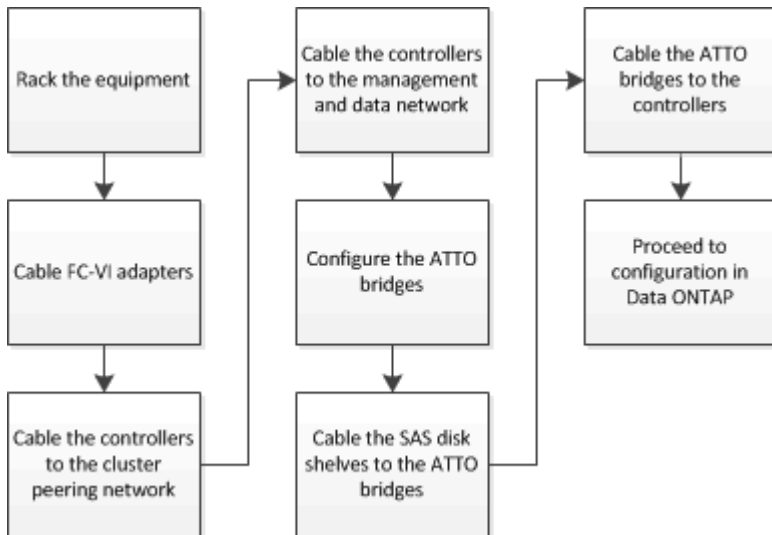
Rack the equipment

Cable FC-VI adapters

Cable the controllers to the cluster peering network

Cable the controllers to the management and data network

Configure the ATTO bridges

Cable the SAS disk shelves to the ATTO bridges

Cable the ATTO bridges to the controllers

Proceed to configuration in Data ONTAP